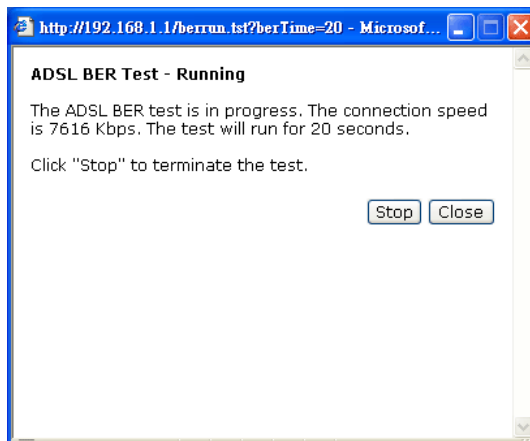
http://192.168.1.1/berrun.tst?berTime=20 - Microsof...

ADSL BER Test - Running

The ADSL BER test is in progress. The connection speed is 7616 Kbps. The test will run for 20 seconds.

Click "Stop" to terminate the test.

Stop Close